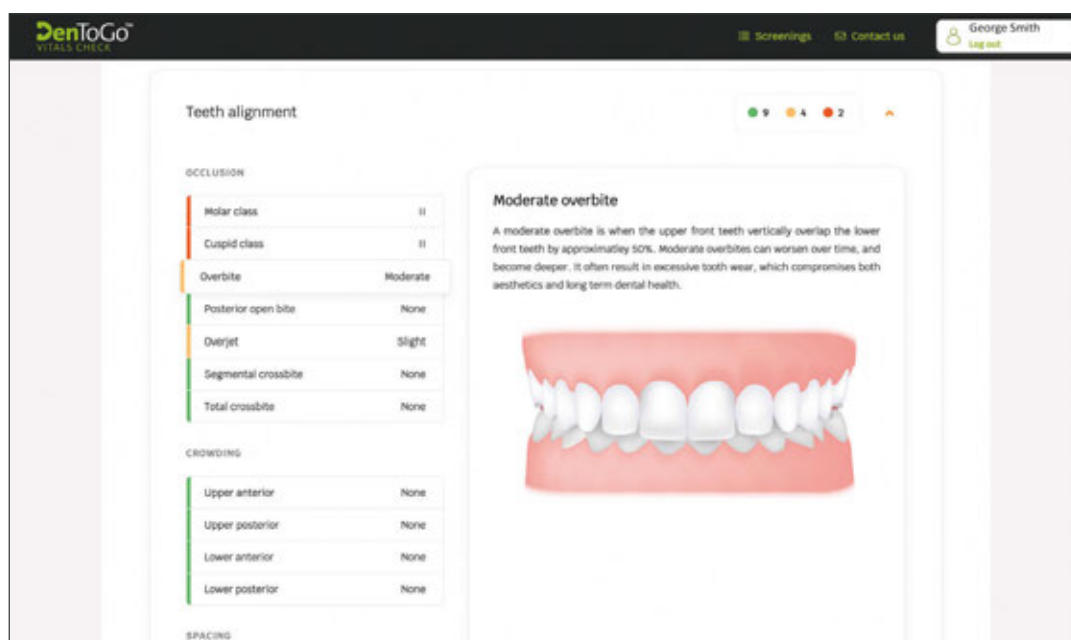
DenToGo™
VITALS CHECK

Screenings Contact us

George Smith
Log out

Teeth alignment

9 4 2

OCCLUSION

| | |
|---|---|
| Molar class | II |
| Cuspid class | II |
| Overbite | Moderate |
| Posterior open bite | None |
| Overjet | Slight |
| Segmental crossbite | None |
| Total crossbite | None |

CROWDING

| | |
|---|---|
| Upper anterior | None |
| Upper posterior | None |
| Lower anterior | None |
| Lower posterior | None |

SPACING

Moderate overbite

A moderate overbite is when the upper front teeth vertically overlap the lower front teeth by approximatley 50%. Moderate overbites can worsen over time, and become deeper. It often result in excessive tooth wear, which compromises both aesthetics and long term dental health.